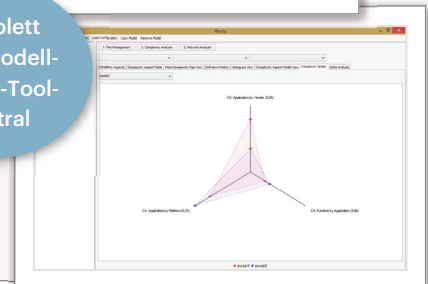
plett
odell-
-Tool-
tral

Load Configuration Copy Model Remove Model

1. Data Management 2. Complexity Analysis 3. Network Analysis

Complexity Aspects Complexity Aspect Table Meta Complexity Map Viz Drill-down Matrix Histogram Viz Complexity Aspect Model Viz Complexity Spider Delta Analysis

CA: Application by Vendor (4,00)

CA: Application by Platform (4,25)

CA: Function by Application (3,60)

model1 model2